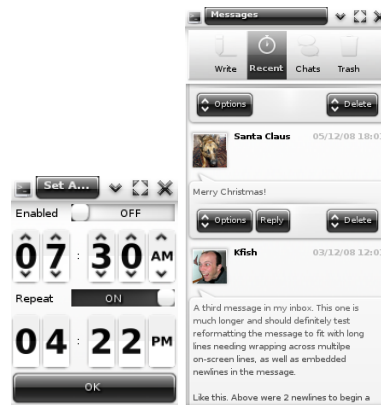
Set A...

Enabled OFF

0 7 : 3 0 AM

Repeat ON

0 4 : 2 2 PM

OK

Messages

Write Recent Chats Trash

Options Delete

Santa Claus 05/12/08 18:0

Merry Christmas!

Options Reply Delete

Kfish 03/12/08 18:

A third message in my inbox. This one is much longer and should definitely test reformatting the message to fit with long lines needing wrapping across multilpe on-screen lines, as well as embedded newlines in the message.

Like this. Above were 2 newlines to begin a